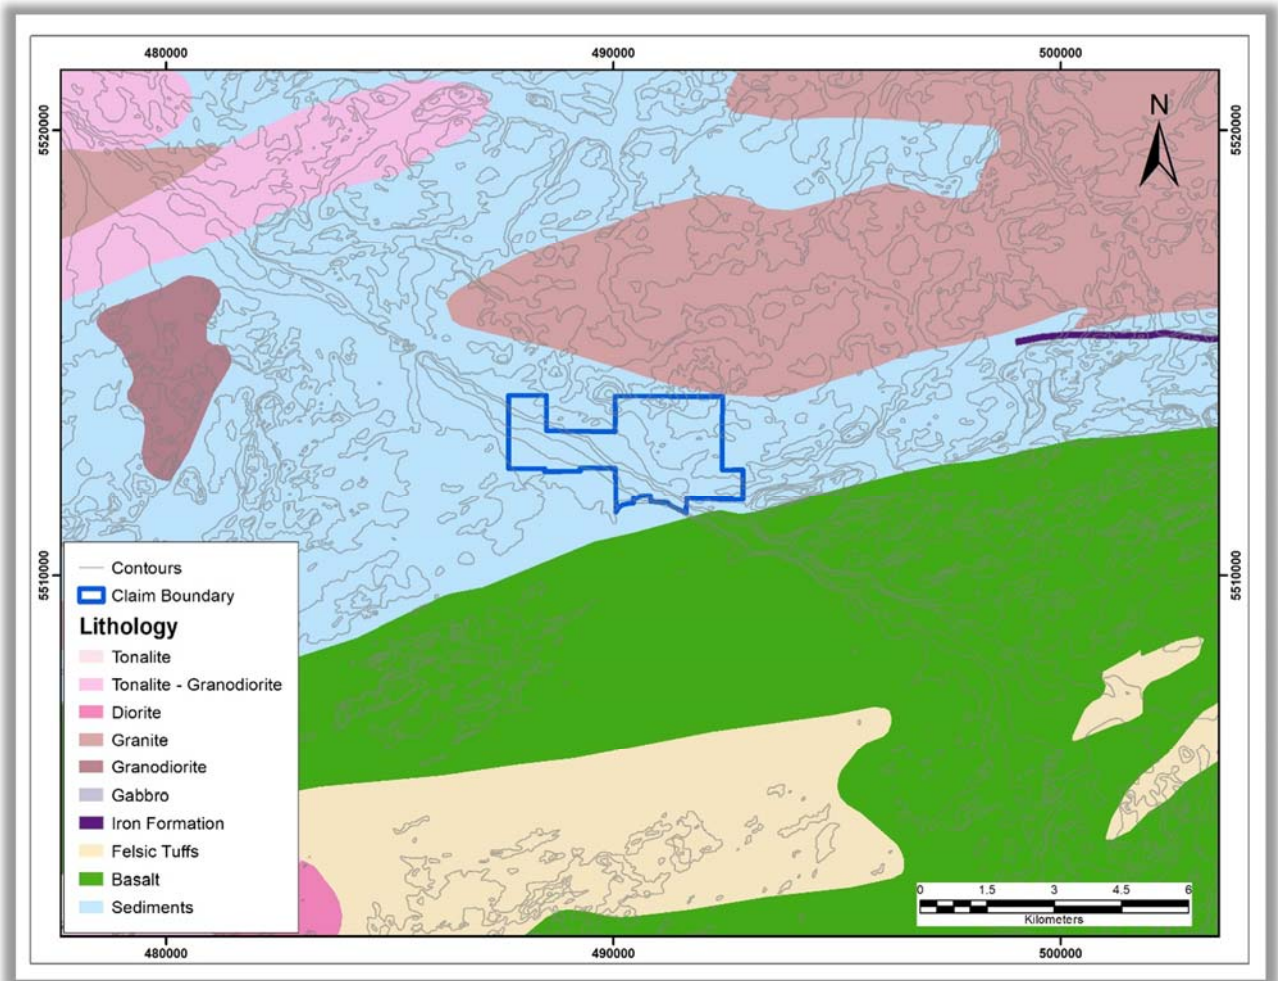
480000
490000
500000

5520000
5510000

N

Contours
Claim Boundary
Lithology
Tonalite
Tonalite - Granodiorite
Diorite
Granite
Granodiorite
Gabbro
Iron Formation
Felsic Tuffs
Basalt
Sediments

0 1.5 3 4.5 6
Kilometers

480000
490000
500000

5520000
5510000